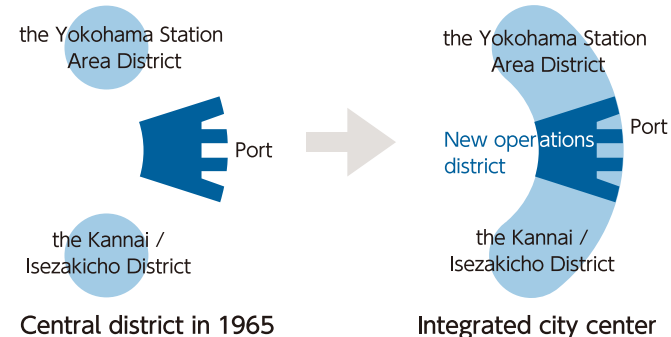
the Yokohama Station Area District

Port

the Kannai / Isezakicho District

Central district in 1965

the Yokohama Station Area District

New operations district

Port

the Kannai / Isezakicho District

Integrated city center